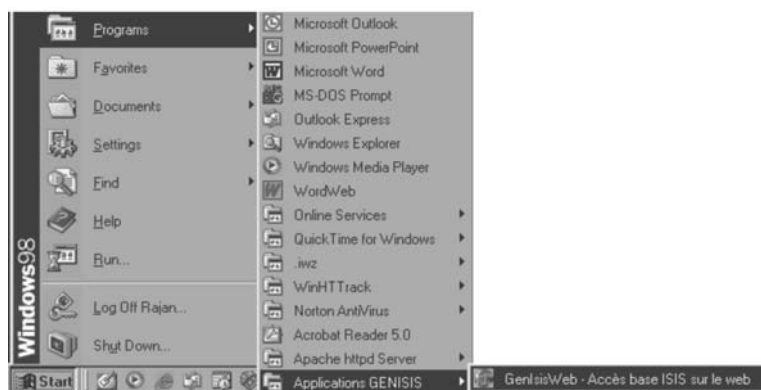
Windows98

Programs
Favorites
Documents
Settings
Find
Help
Run...
Log Off Rajan...
Shut Down...

Microsoft Outlook
Microsoft PowerPoint
Microsoft Word
MS-DOS Prompt
Outlook Express
Windows Explorer
Windows Media Player
WordWeb
Online Services
QuickTime for Windows
.iwz
WinHTTrack
Norton AntiVirus
Acrobat Reader 5.0
Apache httpd Server
Applications GENISIS

GenIsisWeb - Accès base ISIS sur le web

Start